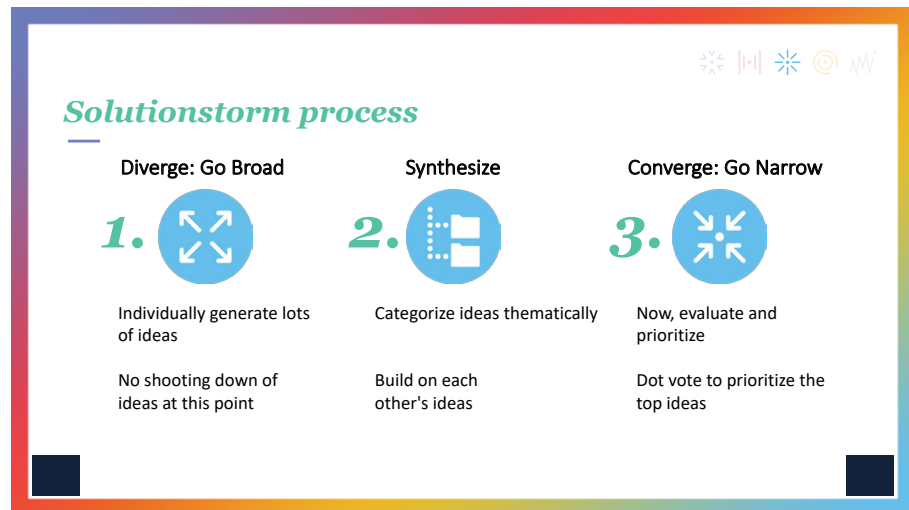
Solutionstorm process

Diverge: Go Broad

1.

Individually generate lots of ideas

No shooting down of ideas at this point

Synthesize

2.

Categorize ideas thematically

Build on each other's ideas

Converge: Go Narrow

3.

Now, evaluate and prioritize

Dot vote to prioritize the top ideas